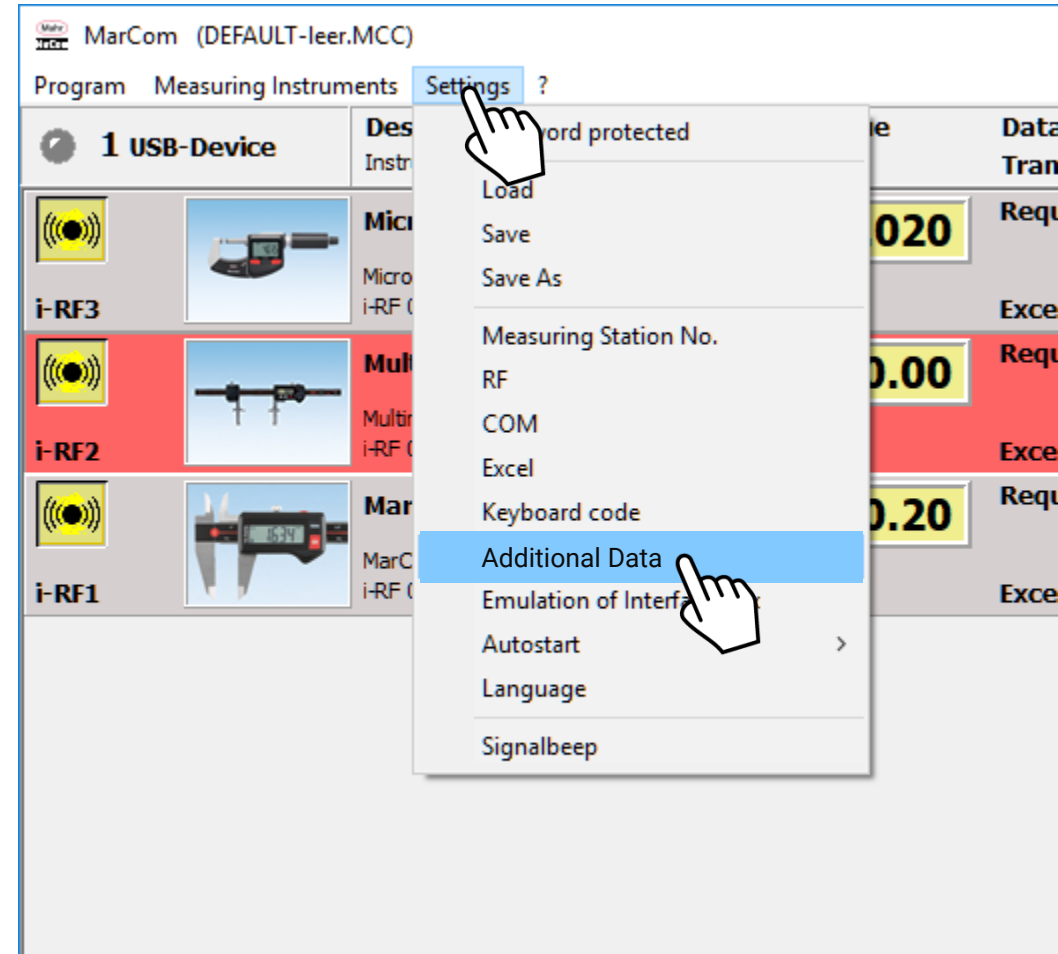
MarCom (DEFAULT-leer.MCC)

Program Measuring Instruments Settings ?

1 USB-Device

Des
Instr

ie

Data
Tran

i-RF3

Micr
Micro
i-RF (

020

Requ
Exce

i-RF2

Mult
Multir
i-RF (

0.00

Requ
Exce

i-RF1

Mar
MarC
i-RF (

0.20

Requ
Exce

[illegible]ord protected
Load
Save
Save As
Measuring Station No.
RF
COM
Excel
Keyboard code
Additional Data
Emulation of Interfa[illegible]
Autostart
Language
Signalbeep